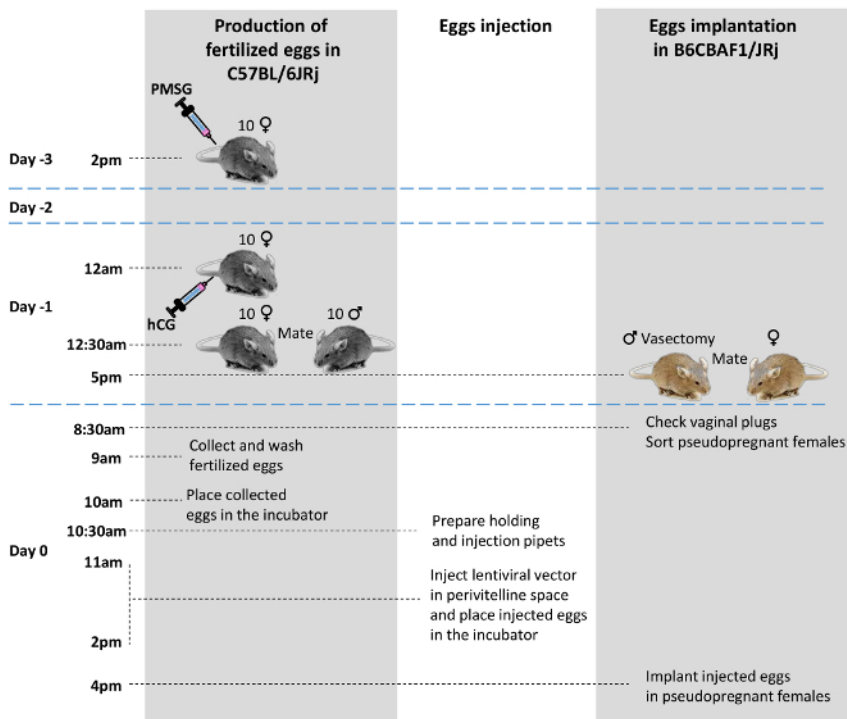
Production of fertilized eggs in C57BL/6JRj

Eggs injection

Eggs implantation in B6CBAF1/JRj

PMSG

10 ♀

Day -3

2pm

Day -2

10 ♀

12am

Day -1

hCG

10 ♀

Mate

10 ♂

12:30am

♂ Vasectomy

♀

Mate

5pm

8:30am

Check vaginal plugs
Sort pseudopregnant females

9am

Collect and wash fertilized eggs

10am

Place collected eggs in the incubator

10:30am

Prepare holding and injection pipets

Day 0

11am

Inject lentiviral vector in perivitelline space and place injected eggs in the incubator

2pm

4pm

Implant injected eggs in pseudopregnant females